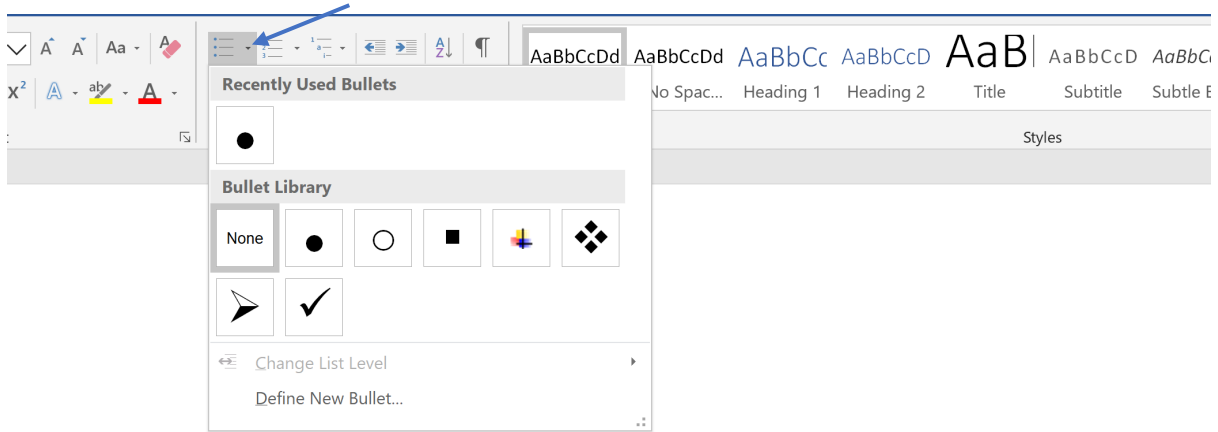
A A Aa
x²
Recently Used Bullets
Bullet Library
None
Change List Level
Define New Bullet...
AaBbCcDd AaBbCcDd AaBbCc AaBbCcD AaB AaBbCcD AaBbC
No Spac... Heading 1 Heading 2 Title Subtitle Subtle E
Styles